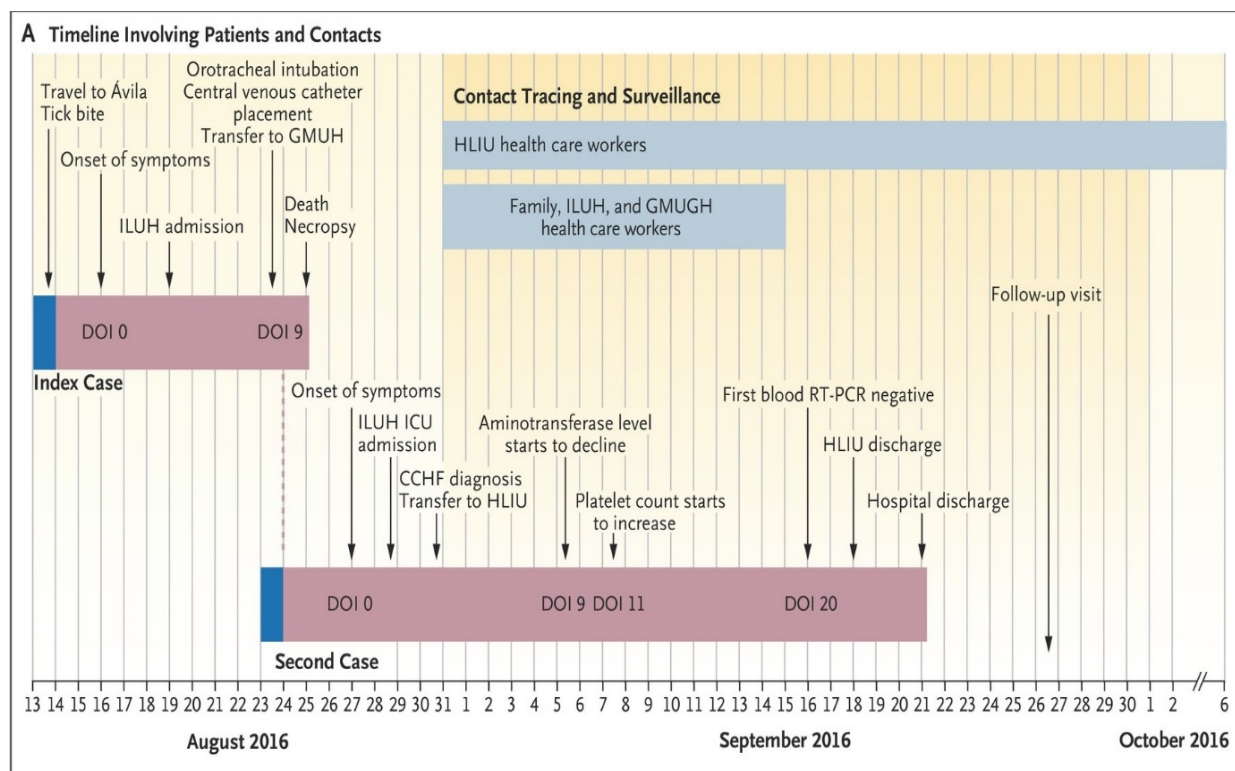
A Timeline Involving Patients and Contacts

Travel to Ávila
Tick bite

Onset of symptoms

ILUH admission

Orotracheal intubation
Central venous catheter placement
Transfer to GMUH

Death
Necropsy

Contact Tracing and Surveillance

HLIU health care workers

Family, ILUH, and GMUGH health care workers

Follow-up visit

DOI 0

DOI 9

Index Case

Onset of symptoms

ILUH ICU admission

CCHF diagnosis
Transfer to HLIU

Aminotransferase level starts to decline

Platelet count starts to increase

First blood RT-PCR negative

HLIU discharge

Hospital discharge

DOI 0

DOI 9

DOI 11

DOI 20

Second Case

13 14 15 16 17 18 19 20 21 22 23 24 25 26 27 28 29 30 31 1 2 3 4 5 6 7 8 9 10 11 12 13 14 15 16 17 18 19 20 21 22 23 24 25 26 27 28 29 30 1 2 6

August 2016

September 2016

October 2016